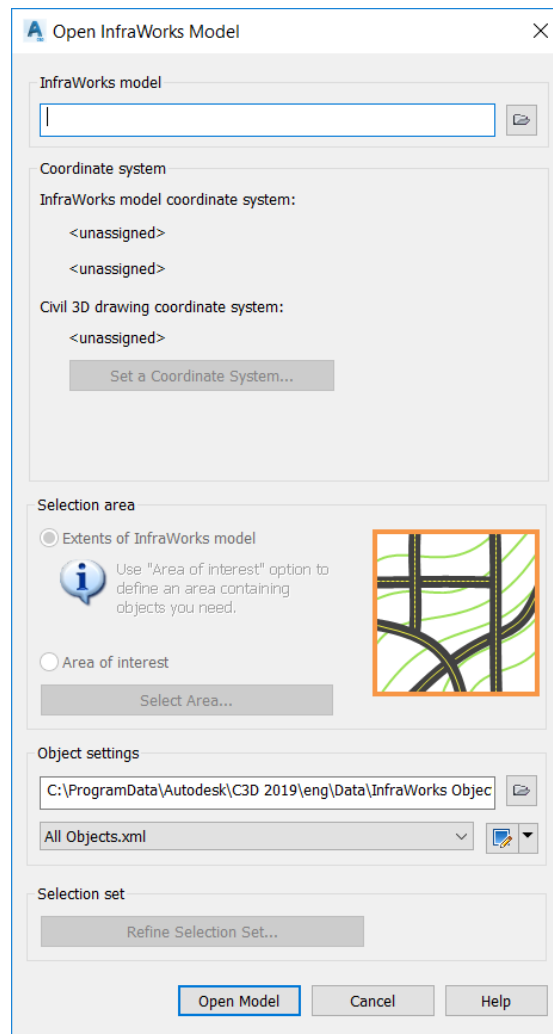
Open InfraWorks Model

InfraWorks model

Coordinate system

InfraWorks model coordinate system:

<unassigned>

<unassigned>

Civil 3D drawing coordinate system:

<unassigned>

Set a Coordinate System...

Selection area

Extents of InfraWorks model

Use "Area of interest" option to define an area containing objects you need.

Area of interest

Select Area...

Object settings

C:\ProgramData\Autodesk\C3D 2019\eng\Data\InfraWorks Objec

All Objects.xml

Selection set

Refine Selection Set...

Open Model

Cancel

Help